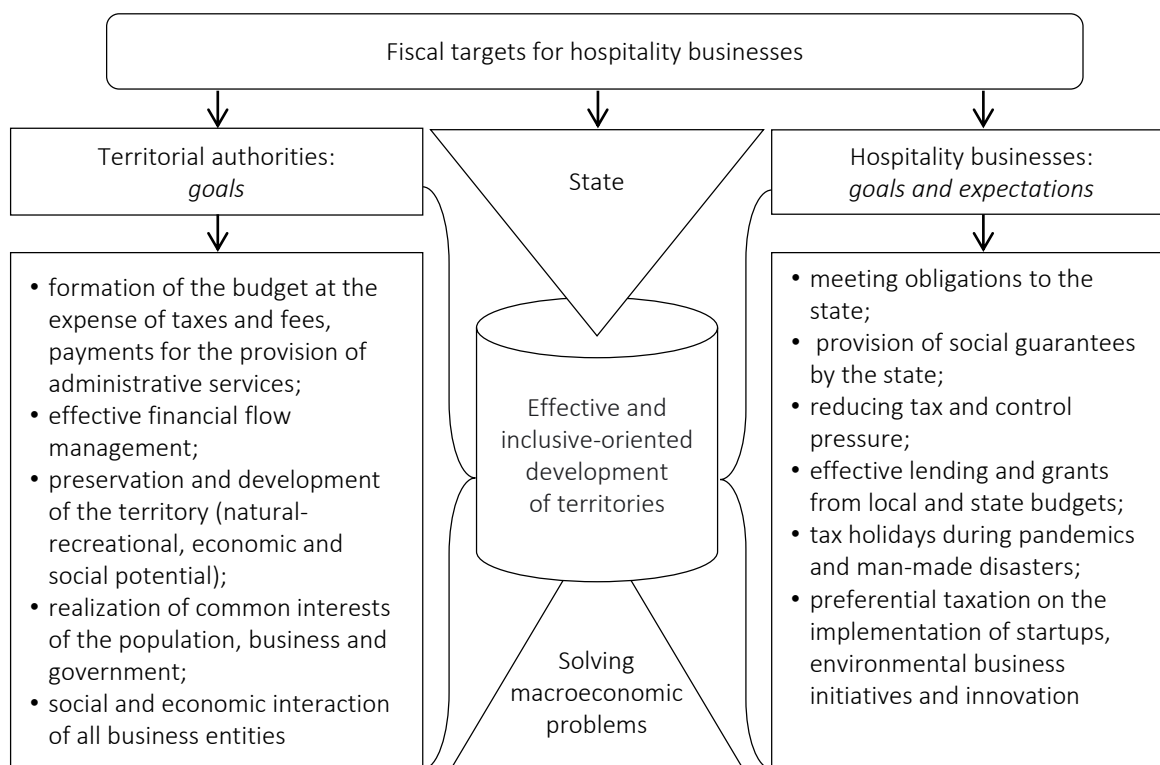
Fiscal targets for hospitality businesses

Territorial authorities:
*goals*

State

Hospitality businesses:
*goals and expectations*

• formation of the budget at the expense of taxes and fees, payments for the provision of administrative services;
• effective financial flow management;
• preservation and development of the territory (natural-recreational, economic and social potential);
• realization of common interests of the population, business and government;
• social and economic interaction of all business entities

Effective and inclusive-oriented development of territories

Solving macroeconomic problems

• meeting obligations to the state;
• provision of social guarantees by the state;
• reducing tax and control pressure;
• effective lending and grants from local and state budgets;
• tax holidays during pandemics and man-made disasters;
• preferential taxation on the implementation of startups, environmental business initiatives and innovation